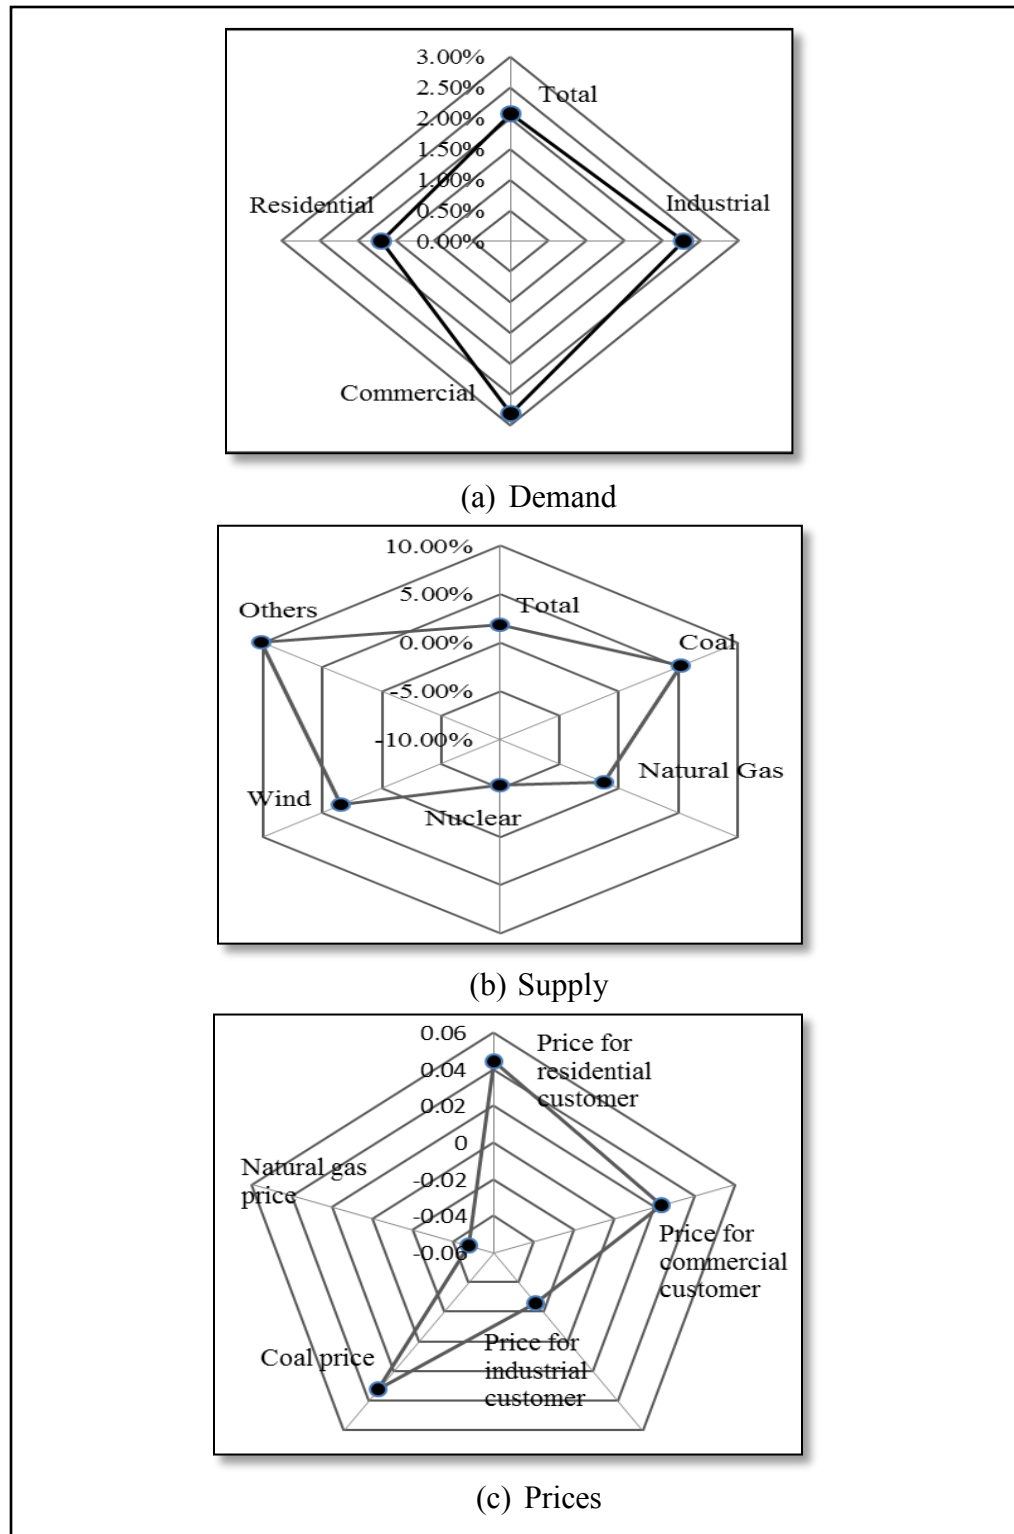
3.00%
2.50%
2.00%
1.50%
1.00%
0.50%
0.00%
Total
Industrial
Commercial
Residential

(a) Demand

10.00%
5.00%
0.00%
-5.00%
-10.00%
Total
Coal
Natural Gas
Nuclear
Wind
Others

(b) Supply

0.06
0.04
0.02
0
-0.02
-0.04
-0.06
Price for residential customer
Price for commercial customer
Price for industrial customer
Coal price
Natural gas price

(c) Prices